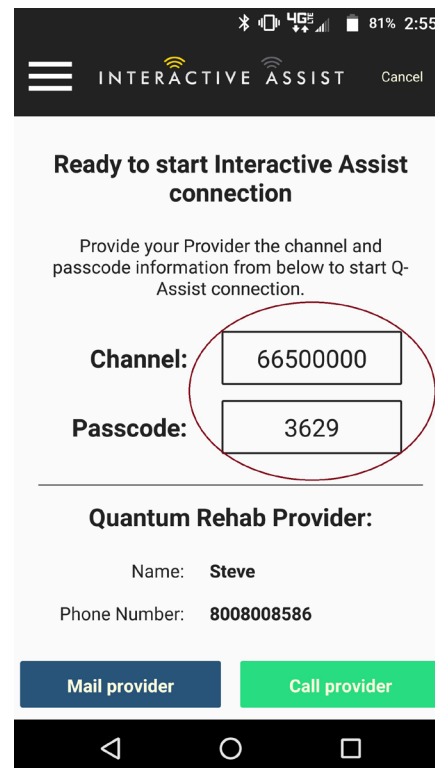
81% 2:55

INTERACTIVE ASSIST

Cancel

Ready to start Interactive Assist connection

Provide your Provider the channel and passcode information from below to start Q-Assist connection.

Channel: 66500000

Passcode: 3629

Quantum Rehab Provider:

Name: Steve

Phone Number: 8008008586

Mail provider

Call provider